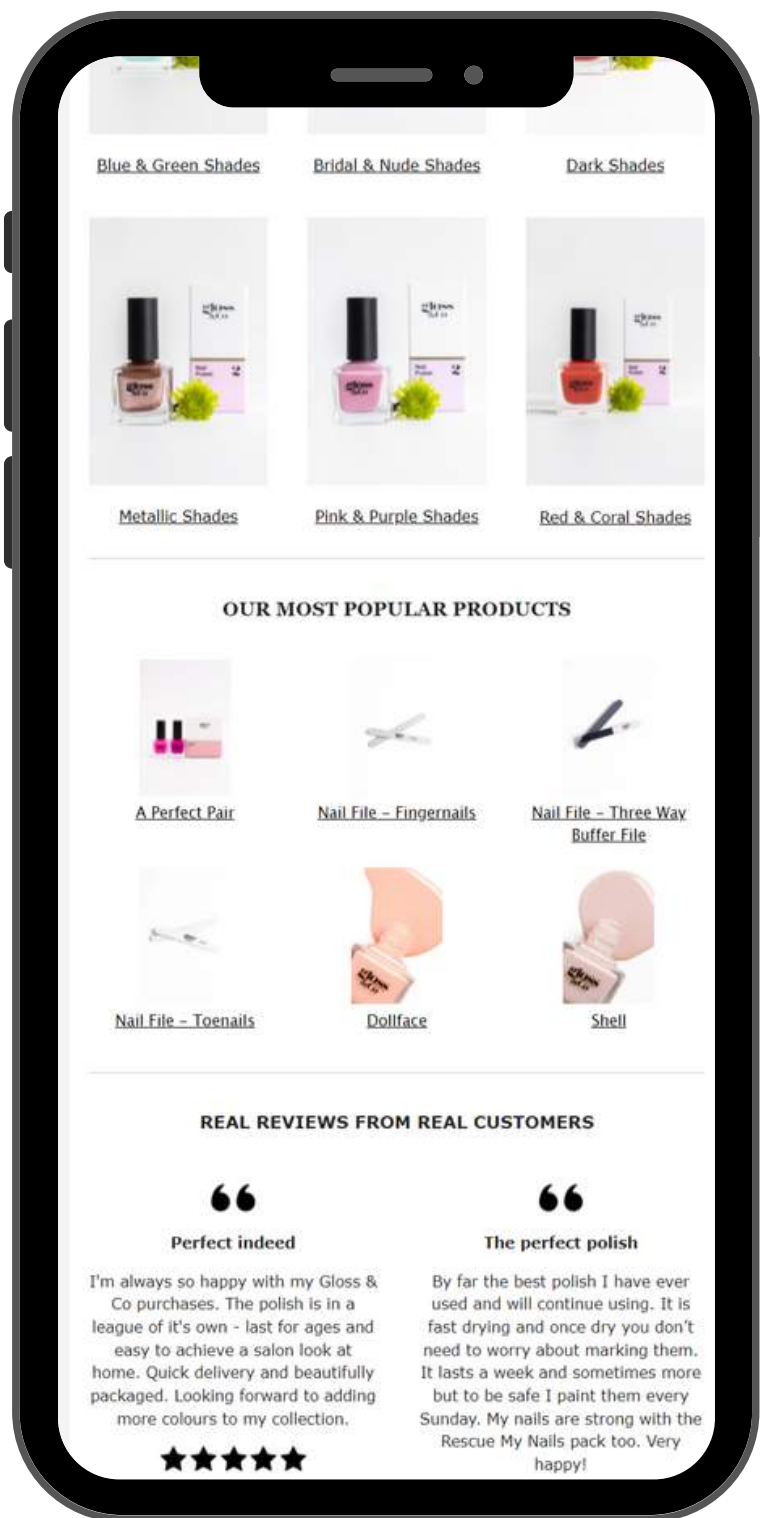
Blue & Green Shades

Bridal & Nude Shades

Dark Shades

Metallic Shades

Pink & Purple Shades

Red & Coral Shades

OUR MOST POPULAR PRODUCTS

A Perfect Pair

Nail File – Fingernails

Nail File – Three Way Buffer File

Nail File – Toenails

Dollface

Shell

REAL REVIEWS FROM REAL CUSTOMERS

Perfect indeed

I'm always so happy with my Gloss & Co purchases. The polish is in a league of it's own - last for ages and easy to achieve a salon look at home. Quick delivery and beautifully packaged. Looking forward to adding more colours to my collection.

★★★★★

The perfect polish

By far the best polish I have ever used and will continue using. It is fast drying and once dry you don't need to worry about marking them. It lasts a week and sometimes more but to be safe I paint them every Sunday. My nails are strong with the Rescue My Nails pack too. Very happy!